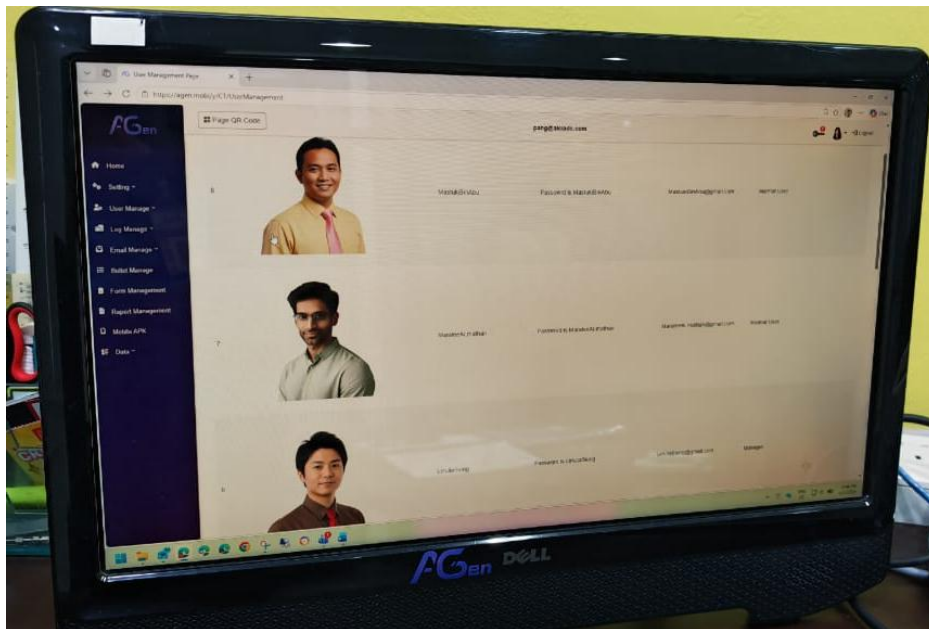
User Management Page
https://agen.mobi/yICT/UserManagement

AGen

Home
Setting
User Manage
Log Manage
Email Manage
Ballot Manage
Form Management
Report Management
Mobile APK
Data

Page QR Code

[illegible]

Logout

6 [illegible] Password & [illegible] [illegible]@gmail.com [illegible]

7 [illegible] Password & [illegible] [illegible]@gmail.com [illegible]

8 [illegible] Password & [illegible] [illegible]@gmail.com Manager

AGen DELL